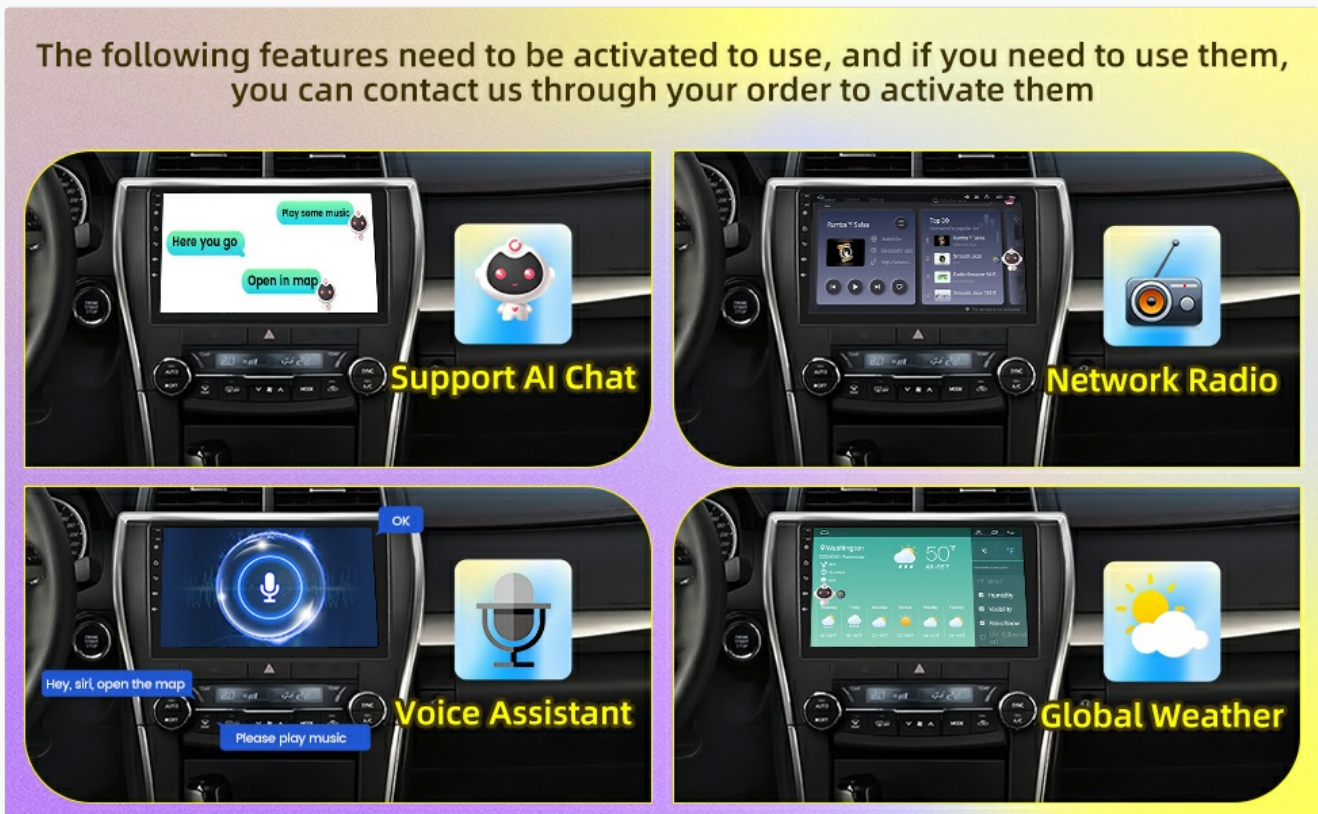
The following features need to be activated to use, and if you need to use them, you can contact us through your order to activate them

Play some music
Here you go
Open in map

Support AI Chat

Rumba Y Salsa
Top 20
Smooth Jazz

Network Radio

OK
Hey, siri, open the map
Please play music

Voice Assistant

Washington
50°
Humidity
Visibility

Global Weather